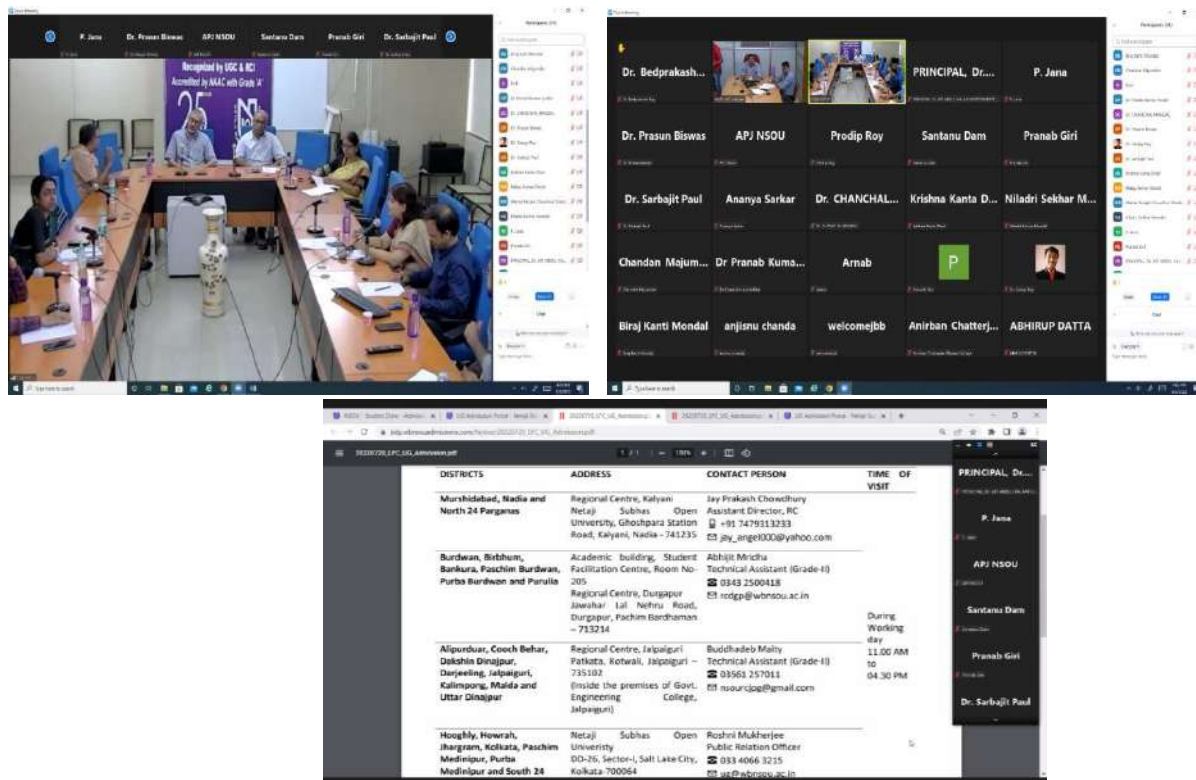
P. Jana | Dr. Prasun Biswas | APJ NSOU | Santanu Dam | Pranab Giri | Dr. Sarbajit Paul

Recognized by UGC & RCI
Accredited by NAAC with Grade 'A'

Dr. Bedprakash... | PRINCIPAL, Dr... | P. Jana
Dr. Prasun Biswas | APJ NSOU | Prodip Roy | Santanu Dam | Pranab Giri
Dr. Sarbajit Paul | Ananya Sarkar | Dr. CHANCHAL... | Krishna Kanta D... | Niladri Sekhar M...
Chandan Majum... | Dr Pranab Kuma... | Arnab | P
Biraj Kanti Mondal | anjisnu chanda | welcomejbb | Anirban Chatterj... | ABHIRUP DATTA

PRINCIPAL, Dr...
P. Jana
APJ NSOU
Santanu Dam
Pranab Giri
Dr. Sarbajit Paul

| DISTRICTS | ADDRESS | CONTACT PERSON | TIME OF VISIT |
|---|---|---|---|
| Murshidabad, Nadia and North 24 Parganas | Regional Centre, Kalyani Netaji Subhas Open University, Ghoshpara Station Road, Kalyani, Nadia - 741235 | Jay Prakash Chowdhury Assistant Director, RC +91 7479313233 jay_angel000@yahoo.com | |
| Burdwan, Birbhum, Bankura, Paschim Burdwan, Purba Burdwan and Purulia | Academic building, Student Facilitation Centre, Room No-205 Regional Centre, Durgapur Jawahar Lal Nehru Road, Durgapur, Pachim Bardhaman – 713214 | Abhijit Mridha Technical Assistant (Grade-II) 0343 2500418 rcdgp@wbnsou.ac.in | During Working day 11.00 AM to 04.30 PM |
| Alipurduar, Cooch Behar, Dakshin Dinajpur, Darjeeling, Jalpaiguri, Kalimpong, Malda and Uttar Dinajpur | Regional Centre, Jalpaiguri Patkata, Kotwali, Jalpaiguri – 735102 (Inside the premises of Govt. Engineering College, Jalpaiguri) | Buddhadeb Maity Technical Assistant (Grade-II) 03561 257011 nsourcjpg@gmail.com | |
| Hooghly, Howrah, Jhargram, Kolkata, Paschim Medinipur, Purba Medinipur and South 24 | Netaji Subhas Open Univeristy DD-26, Sector-I, Salt Lake City, Kolkata-700064 | Roshni Mukherjee Public Relation Officer 033 4066 3215 ug@wbnsou.ac.in | |